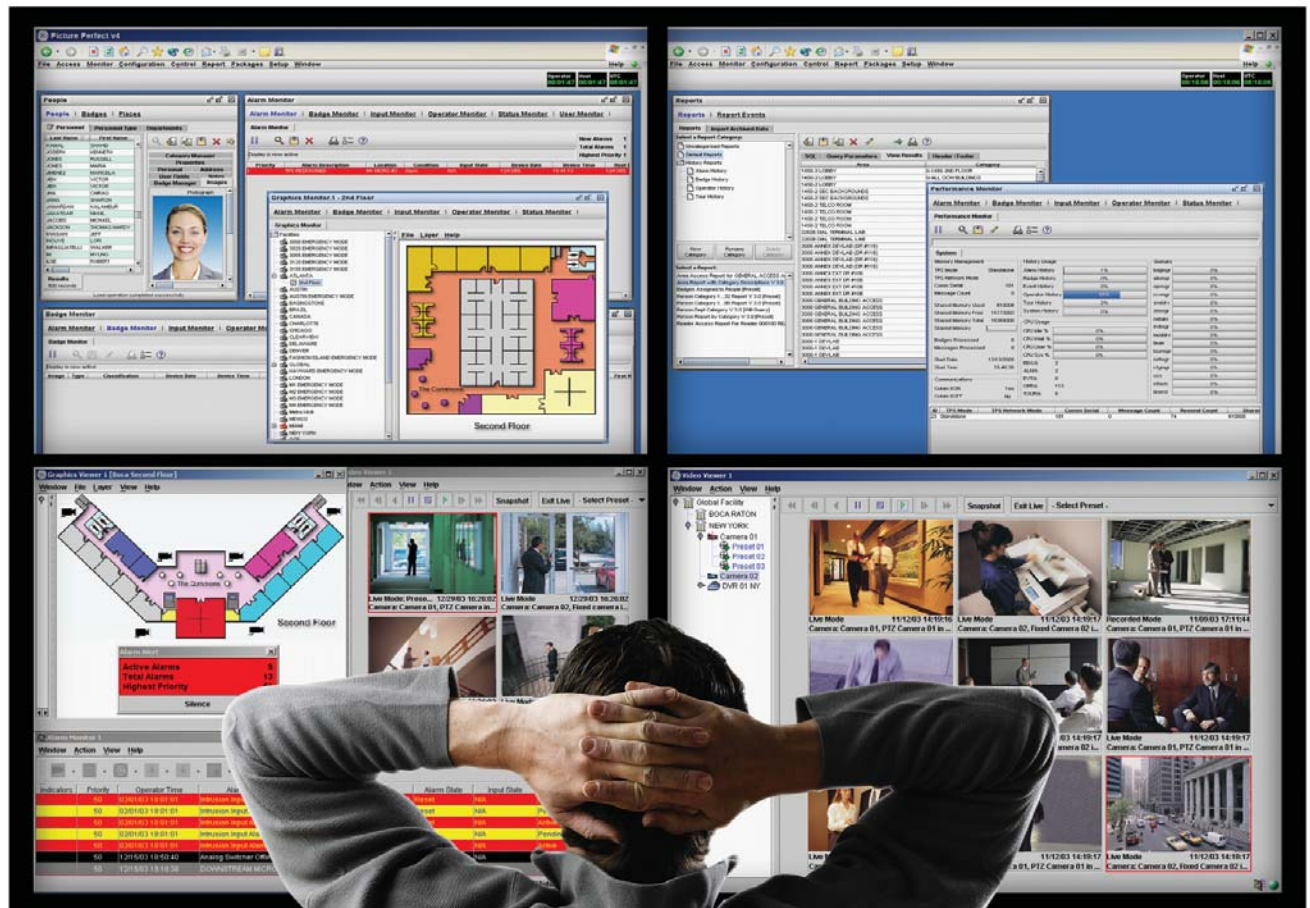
Picture Perfect v4

File Access Monitor Configuration Control Report Packages Setup Window

Help

People

People | Badges | Places

Personnel | Personnel Type | Departments

Alarm Monitor

Alarm Monitor | Badge Monitor | Input Monitor | Operator Monitor | Status Monitor | User Monitor

New Alarms
Total Alarms
Highest Priority

Graphics Monitor 1 - 2nd Floor

Alarm Monitor | Badge Monitor | Input Monitor | Operator Monitor | Status Monitor

Graphics Monitor

File Layer Help

Facilities

ATLANTA
AUSTIN
BRAZIL
CHARLOTTE
CHICAGO
DELAWARE
DENVER
GLOBAL
LONDON
MEXICO
MIAMI
NEW YORK

The Commons

Second Floor

Badge Monitor

Alarm Monitor | Badge Monitor | Input Monitor | Operator Monitor

Badge Monitor

File Access Monitor Configuration Control Report Packages Setup Window

Help

Reports

Reports | Report Events

Reports | Import Archived Data

Select a Report Category:

Uncategorized Reports
Default Reports
History Reports
Alarm History
Badge History
Operator History
Tour History

New Category
Rename Category
Delete Category

Select a Report:

SQL | Query Parameters | View Results | Header / Footer

Performance Monitor

Alarm Monitor | Badge Monitor | Input Monitor | Operator Monitor | Status Monitor

Performance Monitor

System

Graphics Viewer 1 [Boca Second Floor]

Window File Layer View Help

The Commons

Second Floor

Alarm Alert

Active Alarms 5
Total Alarms 13
Highest Priority

Silence

Alarm Monitor 1

Window Action View Help

Indicators | Priority | Operator Time | Alarm State | Input State

50 | 02/01/03 18:01:01 | Intrusion Input | Reset | N/A
50 | 02/01/03 18:01:01 | Intrusion Input | | N/A
50 | 02/01/03 18:01:01 | Intrusion Input | | N/A
50 | 02/01/03 18:01:01 | Intrusion Input Ala | | N/A | Pending
50 | 02/01/03 18:01:01 | Intrusion Input | | N/A | Active
50 | 12/15/03 18:50:40 | Analog Switcher Offli | | N/A
50 | 12/15/03 18:18:38 | DOWNSTREAM MICRO

Video Viewer 1

Window Action View Help

Snapshot | Exit Live | - Select Preset -

Live Mode 12/29/03 16:26:02
Camera: Camera 01, PTZ Camera in...

Live Mode 12/29/03 16:26:02
Camera: Camera 02, Fixed camera i...

Video Viewer 1

Window Action View Help

Global Facility
BOCA RATON
NEW YORK
Camera 01
Preset 01
Preset 02
Preset 03
Camera 02
DVR 01 NY

Snapshot | Exit Live | - Select Preset -

Live Mode 11/12/03 14:19:16
Camera: Camera 01, PTZ Camera 01 in ...

Live Mode
Camera: Camera 02, Fixed Camera 02 i...

Recorded Mode 11/09/03 17:11:44
Camera: Camera 01, PTZ Camera 01 in ...

Live Mode
Camera: Camera 01, PTZ Camera 01 in ...

Live Mode 11/12/03 14:19:17
Camera: Camera 01, PTZ Camera 01 in ...

Live Mode 11/12/03 14:19:17
Camera: Camera 01, PTZ Camera 01 in ...

Live Mode 11/12/03 14:19:17
Camera: Camera 02, Fixed Camera 01 i...